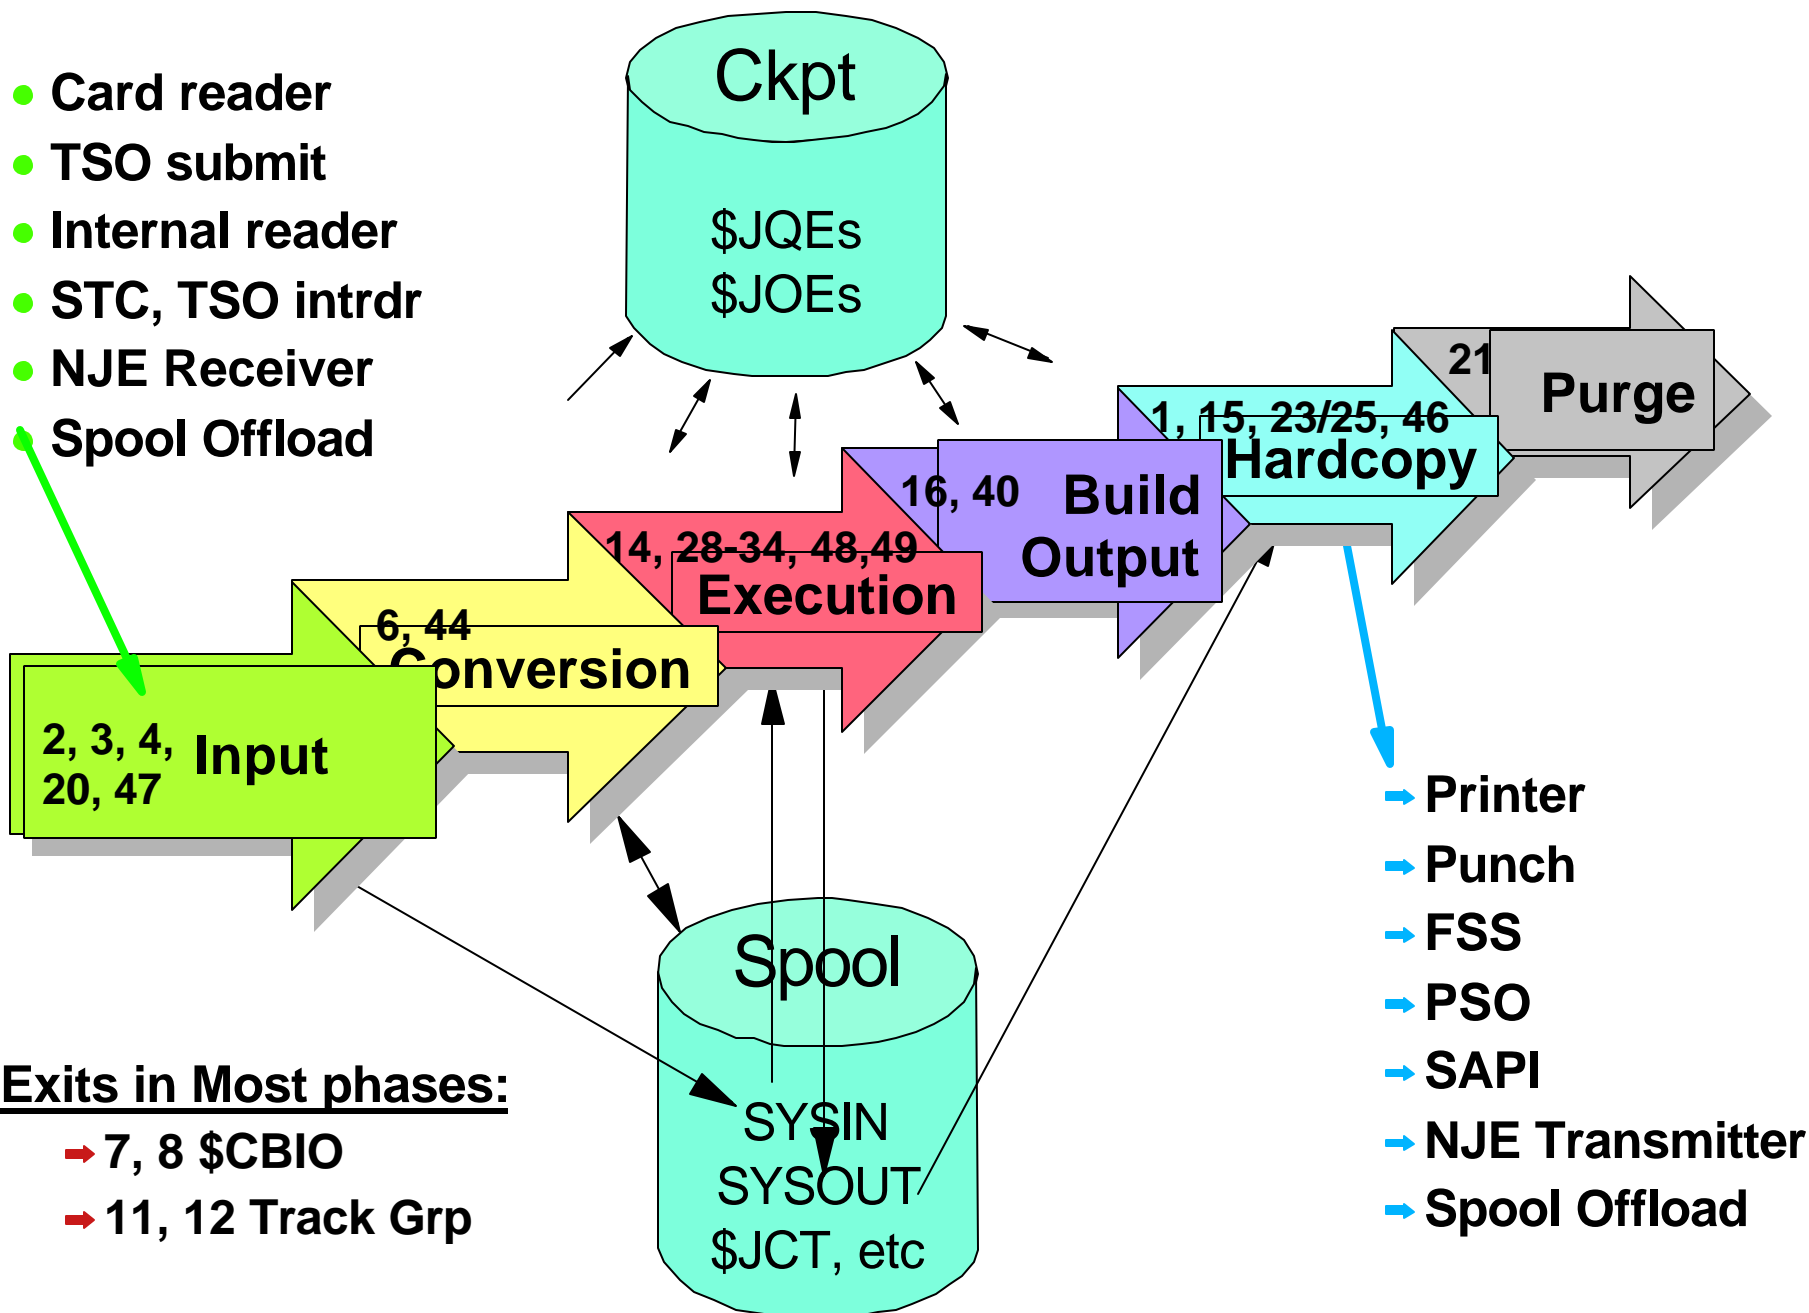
Card reader
TSO submit
Internal reader
STC, TSO intrdr
NJE Receiver
Spool Offload

Ckpt
$JQEs
$JOEs

2, 3, 4, 20, 47 Input

6, 44 Conversion

14, 28-34, 48,49 Execution

16, 40 Build Output

1, 15, 23/25, 46 Hardcopy

21 Purge

Printer
Punch
FSS
PSO
SAPI
NJE Transmitter
Spool Offload

Spool
SYSIN
SYSOUT
$JCT, etc

Exits in Most phases:
7, 8 $CBIO
11, 12 Track Grp